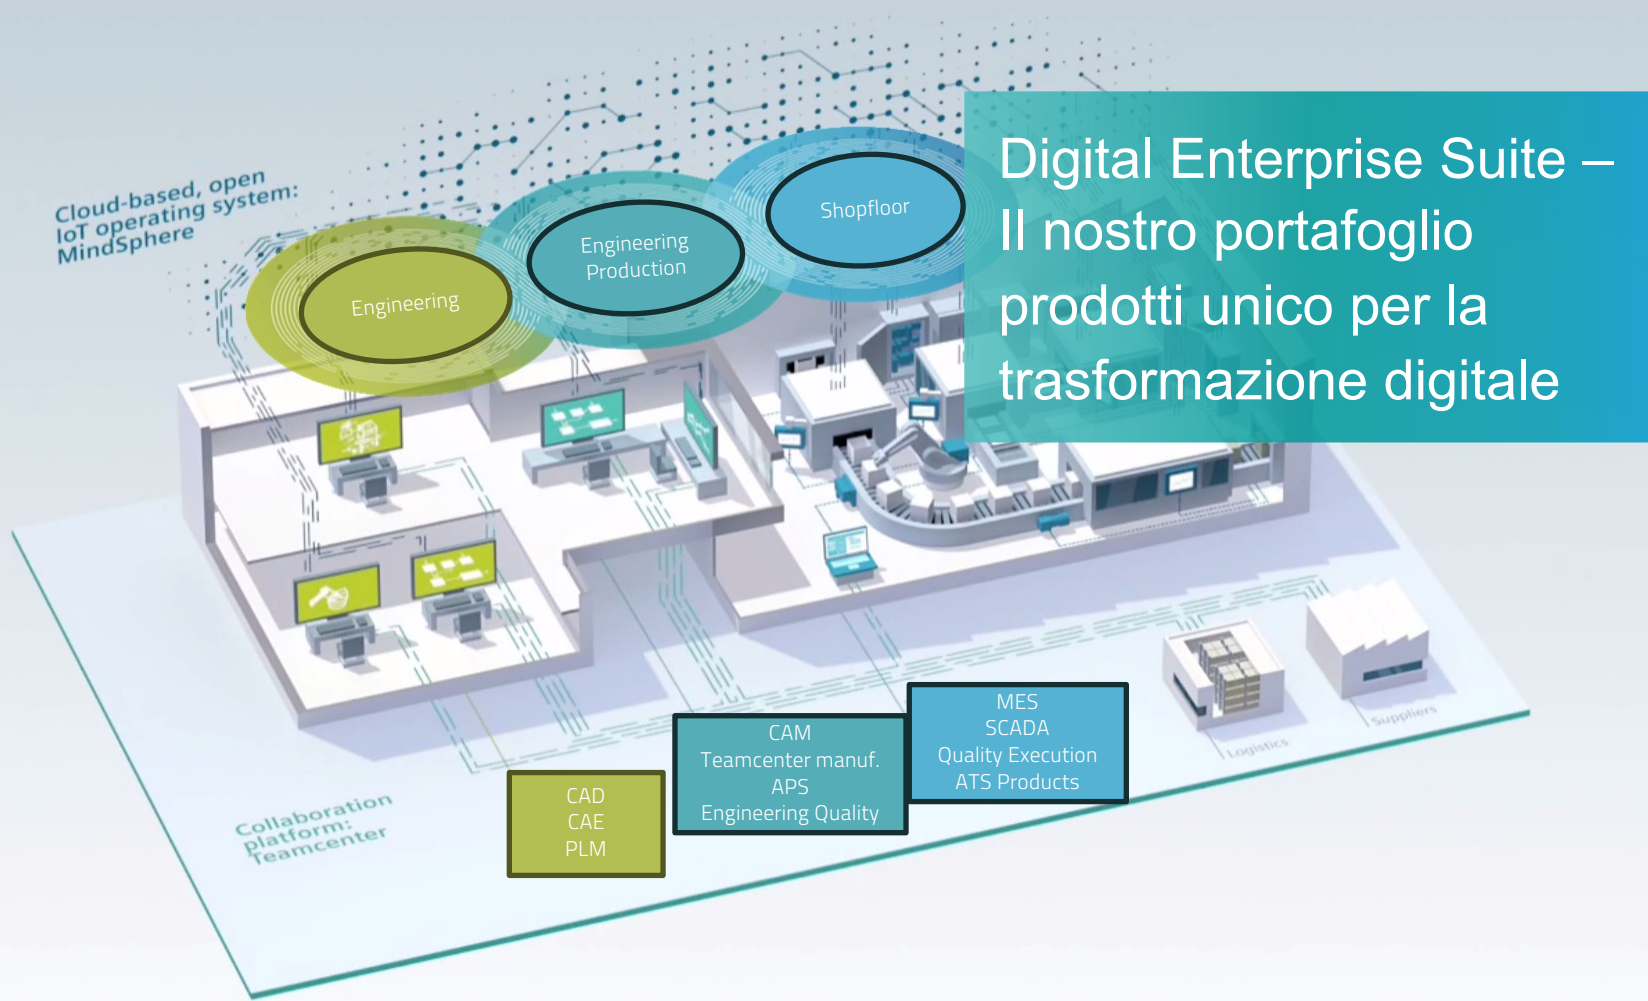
Digital Enterprise Suite – Il nostro portafoglio prodotti unico per la trasformazione digitale

Cloud-based, open IoT operating system: MindSphere

Engineering

Engineering Production

Shopfloor

CAD
CAE
PLM

CAM
Teamcenter manuf.
APS
Engineering Quality

MES
SCADA
Quality Execution
ATS Products

Logistics

Suppliers

Collaboration platform: Teamcenter